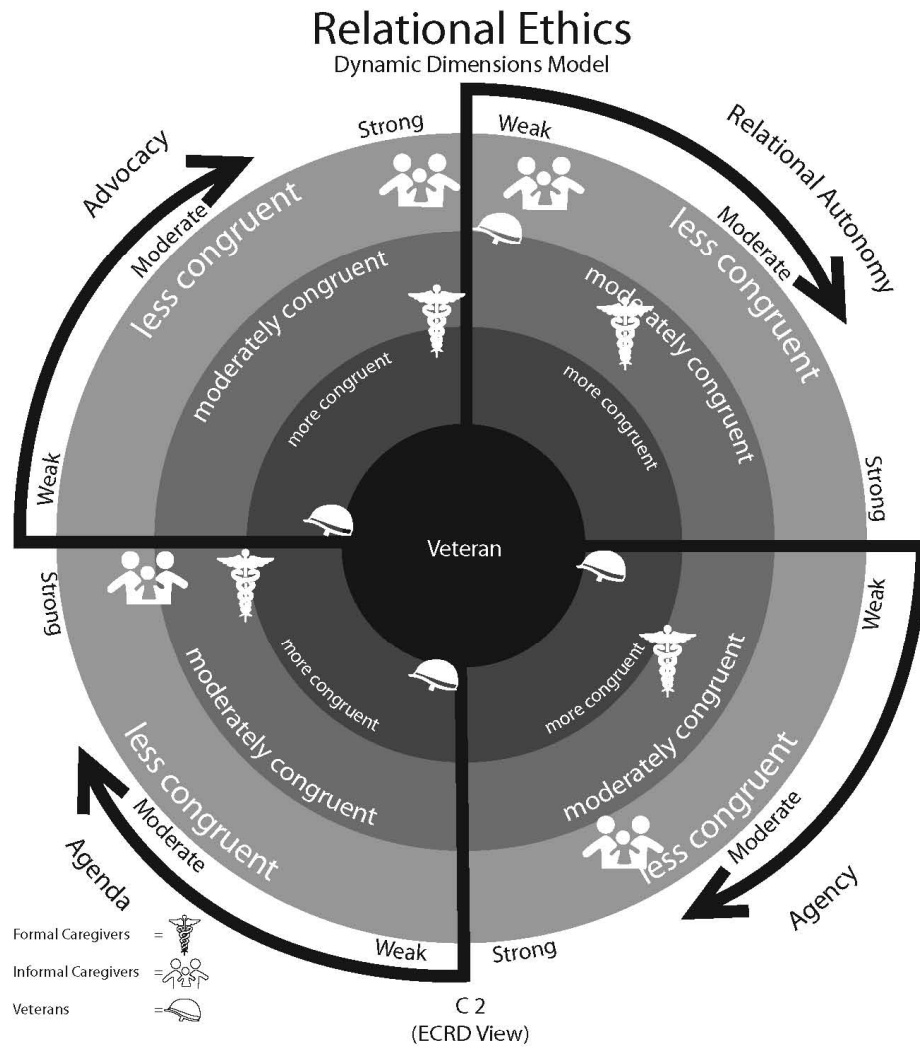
Relational Ethics
Dynamic Dimensions Model

Advocacy
Strong
Moderate
Weak
less congruent
moderately congruent
more congruent

Weak
Relational Autonomy
Moderate
Strong
less congruent
moderately congruent
more congruent

Veteran

Strong
Agenda
Moderate
Weak
less congruent
moderately congruent
more congruent

Weak
Agency
Moderate
Strong
less congruent
moderately congruent
more congruent

Formal Caregivers =
Informal Caregivers =
Veterans =

C 2
(ECRD View)